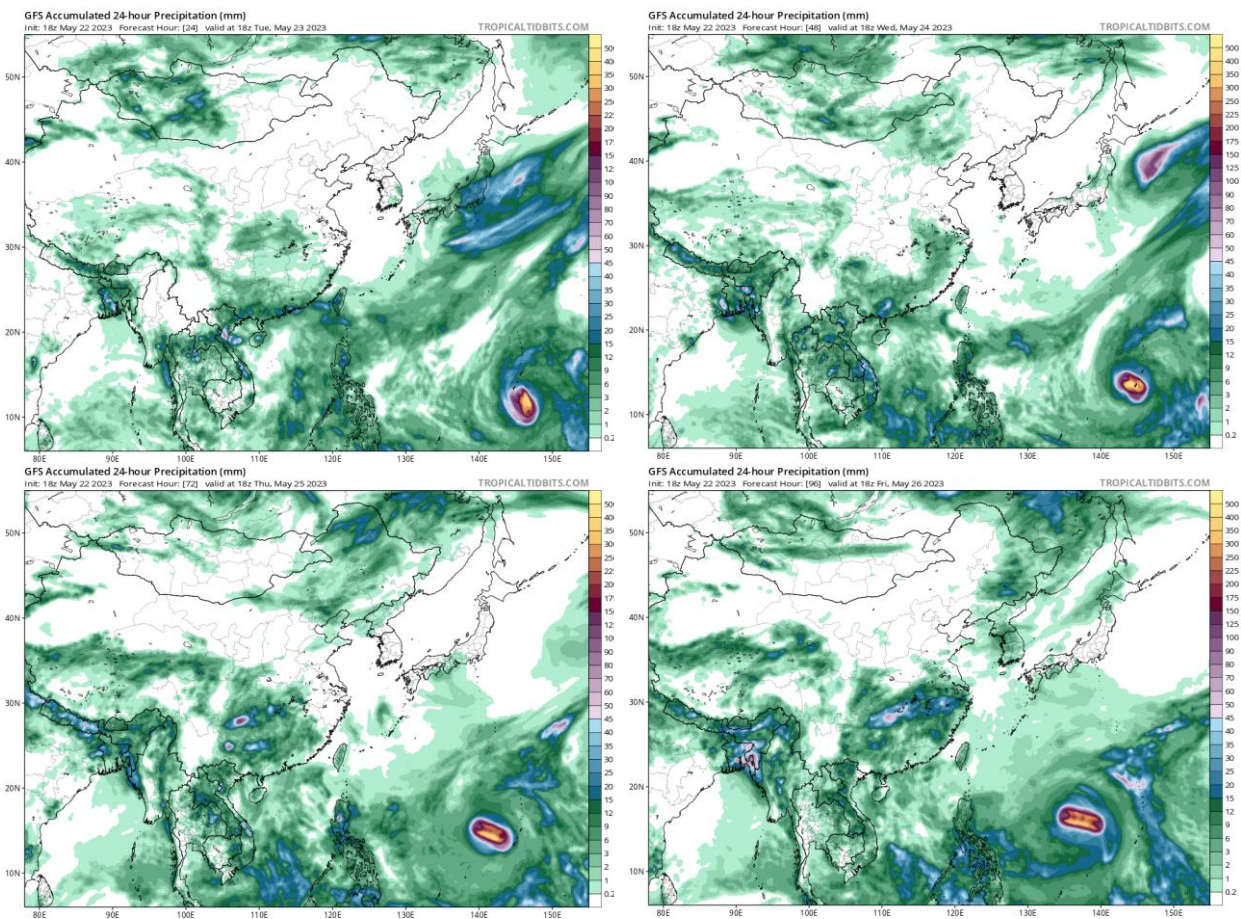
GFS Accumulated 24-hour Precipitation (mm)
Init: 18z May 22 2023 Forecast Hour: [24] valid at 18z Tue, May 23 2023
TROPICALTIDBITS.COM

50N
40N
30N
20N
10N
80E 90E 100E 110E 120E 130E 140E 150E

500 400 350 300 250 225 200 175 150 125 100 90 80 70 60 50 45 40 35 30 25 20 15 12 9 6 3 2 1 0.2

GFS Accumulated 24-hour Precipitation (mm)
Init: 18z May 22 2023 Forecast Hour: [48] valid at 18z Wed, May 24 2023
TROPICALTIDBITS.COM

50N
40N
30N
20N
10N
80E 90E 100E 110E 120E 130E 140E 150E

500 400 350 300 250 225 200 175 150 125 100 90 80 70 60 50 45 40 35 30 25 20 15 12 9 6 3 2 1 0.2

GFS Accumulated 24-hour Precipitation (mm)
Init: 18z May 22 2023 Forecast Hour: [72] valid at 18z Thu, May 25 2023
TROPICALTIDBITS.COM

50N
40N
30N
20N
10N
80E 90E 100E 110E 120E 130E 140E 150E

500 400 350 300 250 225 200 175 150 125 100 90 80 70 60 50 45 40 35 30 25 20 15 12 9 6 3 2 1 0.2

GFS Accumulated 24-hour Precipitation (mm)
Init: 18z May 22 2023 Forecast Hour: [96] valid at 18z Fri, May 26 2023
TROPICALTIDBITS.COM

50N
40N
30N
20N
10N
80E 90E 100E 110E 120E 130E 140E 150E

500 400 350 300 250 225 200 175 150 125 100 90 80 70 60 50 45 40 35 30 25 20 15 12 9 6 3 2 1 0.2